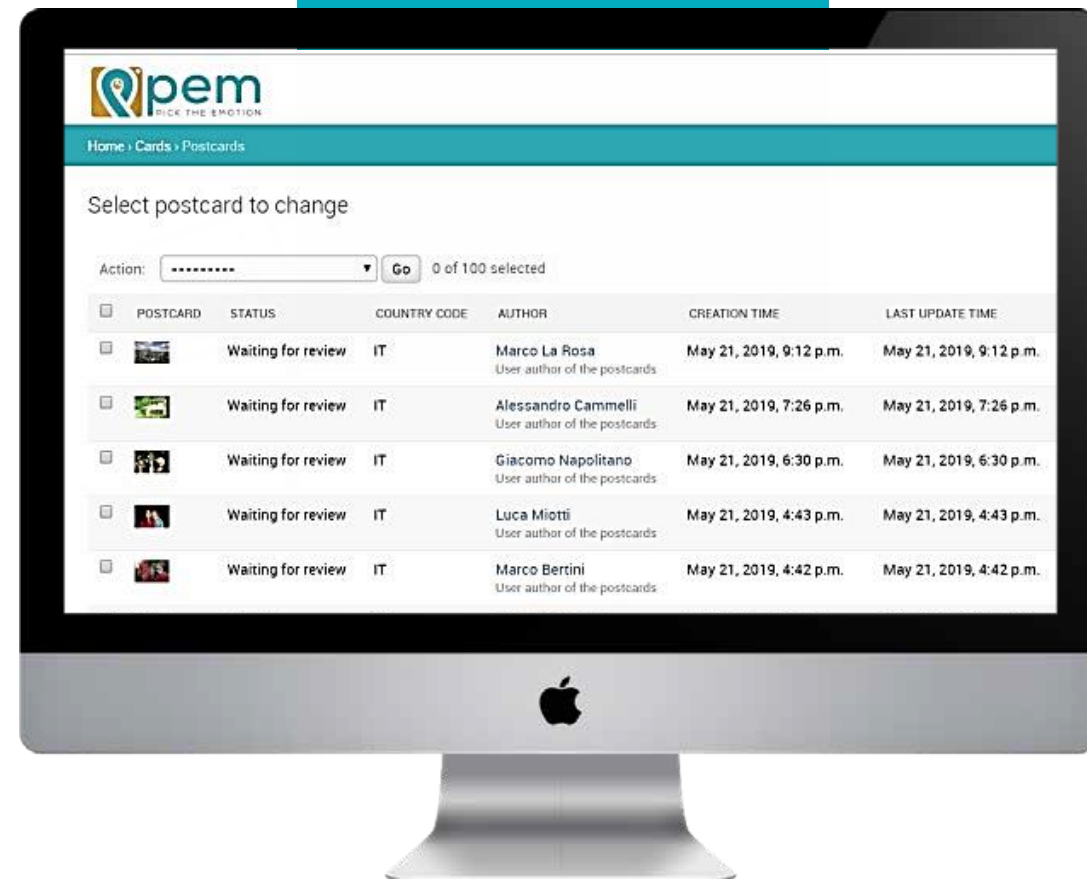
pem
PICK THE EMOTION

Home › Cards › Postcards

Select postcard to change

Action: --------- Go 0 of 100 selected

| | POSTCARD | STATUS | COUNTRY CODE | AUTHOR | CREATION TIME | LAST UPDATE TIME |
|---|---|---|---|---|---|---|
| | | Waiting for review | IT | Marco La Rosa User author of the postcards | May 21, 2019, 9:12 p.m. | May 21, 2019, 9:12 p.m. |
| | | Waiting for review | IT | Alessandro Cammelli User author of the postcards | May 21, 2019, 7:26 p.m. | May 21, 2019, 7:26 p.m. |
| | | Waiting for review | IT | Giacomo Napolitano User author of the postcards | May 21, 2019, 6:30 p.m. | May 21, 2019, 6:30 p.m. |
| | | Waiting for review | IT | Luca Miotti User author of the postcards | May 21, 2019, 4:43 p.m. | May 21, 2019, 4:43 p.m. |
| | | Waiting for review | IT | Marco Bertini User author of the postcards | May 21, 2019, 4:42 p.m. | May 21, 2019, 4:42 p.m. |